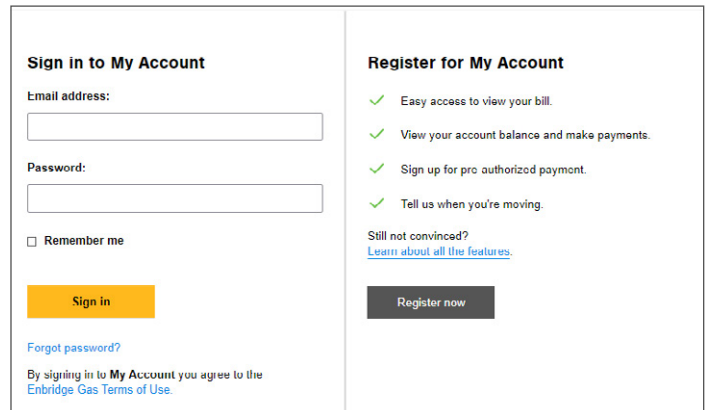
Sign in to My Account

Email address:

Password:

Remember me

Sign in

Forgot password?

By signing in to My Account you agree to the Enbridge Gas Terms of Use.

Register for My Account

Easy access to view your bill.

View your account balance and make payments.

Sign up for pre authorized payment.

Tell us when you're moving.

Still not convinced?
Learn about all the features.

Register now